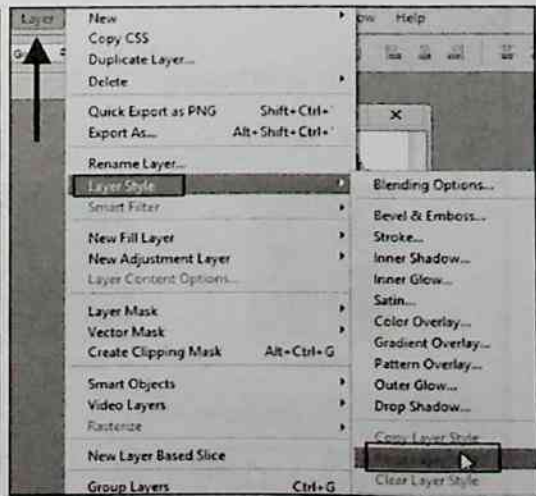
Layer
New
Copy CSS
Duplicate Layer...
Delete
Quick Export as PNG Shift+Ctrl+'
Export As... Alt+Shift+Ctrl+'
Rename Layer...
Layer Style
Smart Filter
New Fill Layer
New Adjustment Layer
Layer Content Options...
Layer Mask
Vector Mask
Create Clipping Mask Alt+Ctrl+G
Smart Objects
Video Layers
Rasterize
New Layer Based Slice
Group Layers Ctrl+G

ow Help

Blending Options...
Bevel & Emboss...
Stroke...
Inner Shadow...
Inner Glow...
Satin...
Color Overlay...
Gradient Overlay...
Pattern Overlay...
Outer Glow...
Drop Shadow...
Copy Layer Style
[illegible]
Clear Layer Style